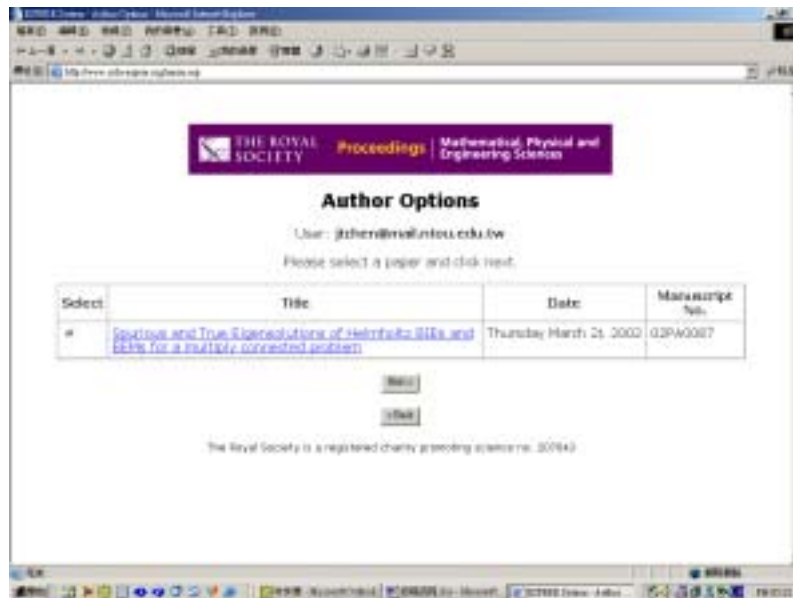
THE ROYAL SOCIETY | Proceedings | Mathematical, Physical and Engineering Sciences

Author Options

User: jtchen@mail.ntou.edu.tw

Please select a paper and click next.

| Select | Title | Date | Manuscript No. |
|---|---|---|---|
| ● | Spurious and True Eigensolutions of Helmholtz BIEs and BEMs for a multiply connected problem | Thursday March 21 2002 | 02PA0087 |

Next

< Back

The Royal Society is a registered charity promoting science no. 207043